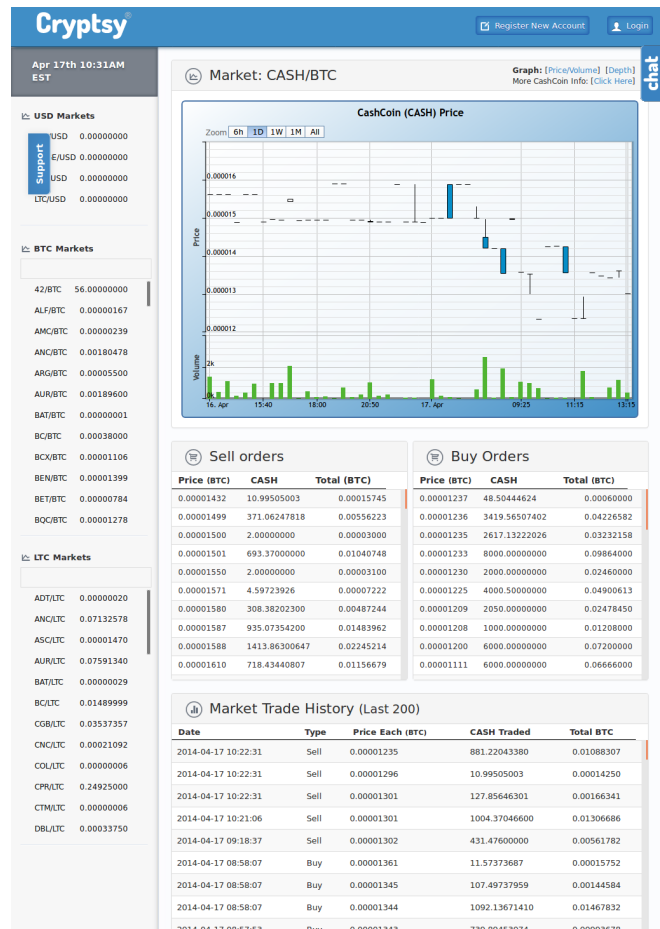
Cryptsy®

Register New Account

Login

Apr 17th 10:31AM EST

USD Markets

USD 0.00000000

E/USD 0.00000000

USD 0.00000000

LTC/USD 0.00000000

Support

BTC Markets

42/BTC 56.00000000

ALF/BTC 0.00000167

AMC/BTC 0.00000239

ANC/BTC 0.00180478

ARG/BTC 0.00005500

AUR/BTC 0.00189600

BAT/BTC 0.00000001

BC/BTC 0.00038000

BCX/BTC 0.00001106

BEN/BTC 0.00001399

BET/BTC 0.00000784

BQC/BTC 0.00001278

LTC Markets

ADT/LTC 0.00000020

ANC/LTC 0.07132578

ASC/LTC 0.00001470

AUR/LTC 0.07591340

BAT/LTC 0.00000029

BC/LTC 0.01489999

CGB/LTC 0.03537357

CNC/LTC 0.00021092

COL/LTC 0.00000006

CPR/LTC 0.24925000

CTM/LTC 0.00000006

DBL/LTC 0.00033750

Market: CASH/BTC

Graph: [Price/Volume] [Depth]
More CashCoin Info: [Click Here]

chat

CashCoin (CASH) Price

Zoom 6h 1D 1W 1M All

0.000016
0.000015
0.000014
0.000013
0.000012

Price

2k

Volume

16. Apr 15:40 18:00 20:50 17. Apr 09:25 11:15 13:15

Sell orders

| Price (BTC) | CASH | Total (BTC) |
|---|---|---|
| 0.00001432 | 10.99505003 | 0.00015745 |
| 0.00001499 | 371.06247818 | 0.00556223 |
| 0.00001500 | 2.00000000 | 0.00003000 |
| 0.00001501 | 693.37000000 | 0.01040748 |
| 0.00001550 | 2.00000000 | 0.00003100 |
| 0.00001571 | 4.59723926 | 0.00007222 |
| 0.00001580 | 308.38202300 | 0.00487244 |
| 0.00001587 | 935.07354200 | 0.01483962 |
| 0.00001588 | 1413.86300647 | 0.02245214 |
| 0.00001610 | 718.43440807 | 0.01156679 |

Buy Orders

| Price (BTC) | CASH | Total (BTC) |
|---|---|---|
| 0.00001237 | 48.50444624 | 0.00060000 |
| 0.00001236 | 3419.56507402 | 0.04226582 |
| 0.00001235 | 2617.13222026 | 0.03232158 |
| 0.00001233 | 8000.00000000 | 0.09864000 |
| 0.00001230 | 2000.00000000 | 0.02460000 |
| 0.00001225 | 4000.50000000 | 0.04900613 |
| 0.00001209 | 2050.00000000 | 0.02478450 |
| 0.00001208 | 1000.00000000 | 0.01208000 |
| 0.00001200 | 6000.00000000 | 0.07200000 |
| 0.00001111 | 6000.00000000 | 0.06666000 |

Market Trade History (Last 200)

| Date | Type | Price Each (BTC) | CASH Traded | Total BTC |
|---|---|---|---|---|
| 2014-04-17 10:22:31 | Sell | 0.00001235 | 881.22043380 | 0.01088307 |
| 2014-04-17 10:22:31 | Sell | 0.00001296 | 10.99505003 | 0.00014250 |
| 2014-04-17 10:22:31 | Sell | 0.00001301 | 127.85646301 | 0.00166341 |
| 2014-04-17 10:21:06 | Sell | 0.00001301 | 1004.37046600 | 0.01306686 |
| 2014-04-17 09:18:37 | Sell | 0.00001302 | 431.47600000 | 0.00561782 |
| 2014-04-17 08:58:07 | Buy | 0.00001361 | 11.57373687 | 0.00015752 |
| 2014-04-17 08:58:07 | Buy | 0.00001345 | 107.49737959 | 0.00144584 |
| 2014-04-17 08:58:07 | Buy | 0.00001344 | 1092.13671410 | 0.01467832 |
| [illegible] | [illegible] | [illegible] | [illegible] | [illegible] |